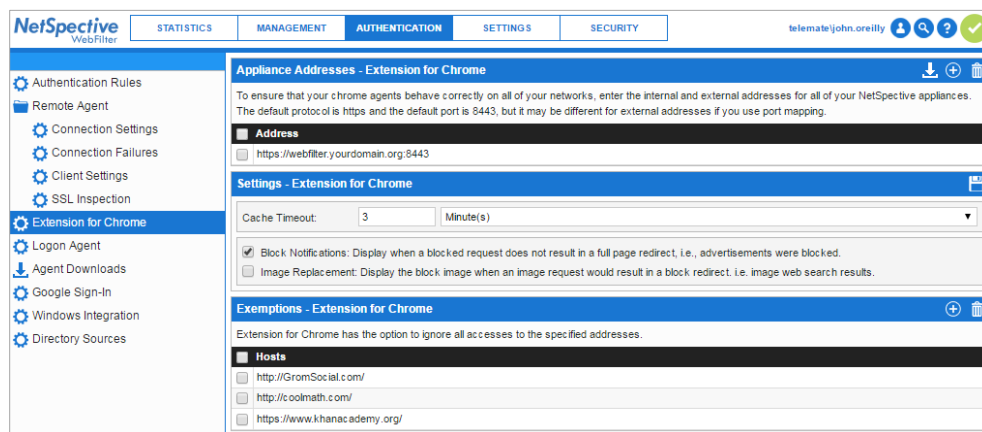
NetSpective WebFilter

STATISTICS | MANAGEMENT | AUTHENTICATION | SETTINGS | SECURITY

telemate\john.oreilly

Authentication Rules
Remote Agent
Connection Settings
Connection Failures
Client Settings
SSL Inspection
Extension for Chrome
Logon Agent
Agent Downloads
Google Sign-In
Windows Integration
Directory Sources

Appliance Addresses - Extension for Chrome

To ensure that your chrome agents behave correctly on all of your networks, enter the internal and external addresses for all of your NetSpective appliances. The default protocol is https and the default port is 8443, but it may be different for external addresses if you use port mapping.

| Address |
|---|
| https://webfilter.yourdomain.org:8443 |

Settings - Extension for Chrome

Cache Timeout: 3 Minute(s)

Block Notifications: Display when a blocked request does not result in a full page redirect, i.e., advertisements were blocked.

Image Replacement: Display the block image when an image request would result in a block redirect. i.e. image web search results.

Exemptions - Extension for Chrome

Extension for Chrome has the option to ignore all accesses to the specified addresses.

| Hosts |
|---|
| http://GromSocial.com/ |
| http://coolmath.com/ |
| https://www.khanacademy.org/ |